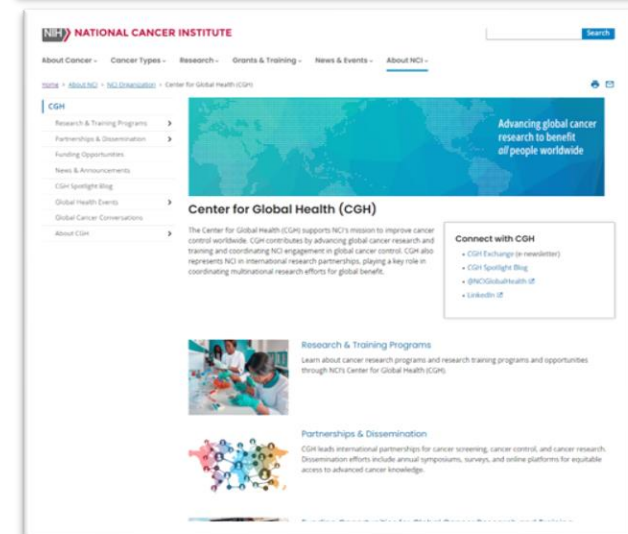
NIH NATIONAL CANCER INSTITUTE

Search

About Cancer Cancer Types Research Grants & Training News & Events About NCI

Home > About NCI > NCI Organization > Center for Global Health (CGH)

CGH

Research & Training Programs

Partnerships & Dissemination

Funding Opportunities

News & Announcements

CGH Spotlight Blog

Global Health Events

Global Cancer Conversations

About CGH

Advancing global cancer research to benefit all people worldwide

Center for Global Health (CGH)

The Center for Global Health (CGH) supports NCI's mission to improve cancer control worldwide. CGH contributes by advancing global cancer research and training and coordinating NCI engagement in global cancer control. CGH also represents NCI in international research partnerships, playing a key role in coordinating multinational research efforts for global benefit.

Connect with CGH

• CGH Exchange (e-newsletter)

• CGH Spotlight Blog

• @NCIGlobalHealth

• LinkedIn

Research & Training Programs

Learn about cancer research programs and research training programs and opportunities through NCI's Center for Global Health (CGH).

Partnerships & Dissemination

CGH leads international partnerships for cancer screening, cancer control, and cancer research. Dissemination efforts include annual symposiums, surveys, and online platforms for equitable access to advanced cancer knowledge.

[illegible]